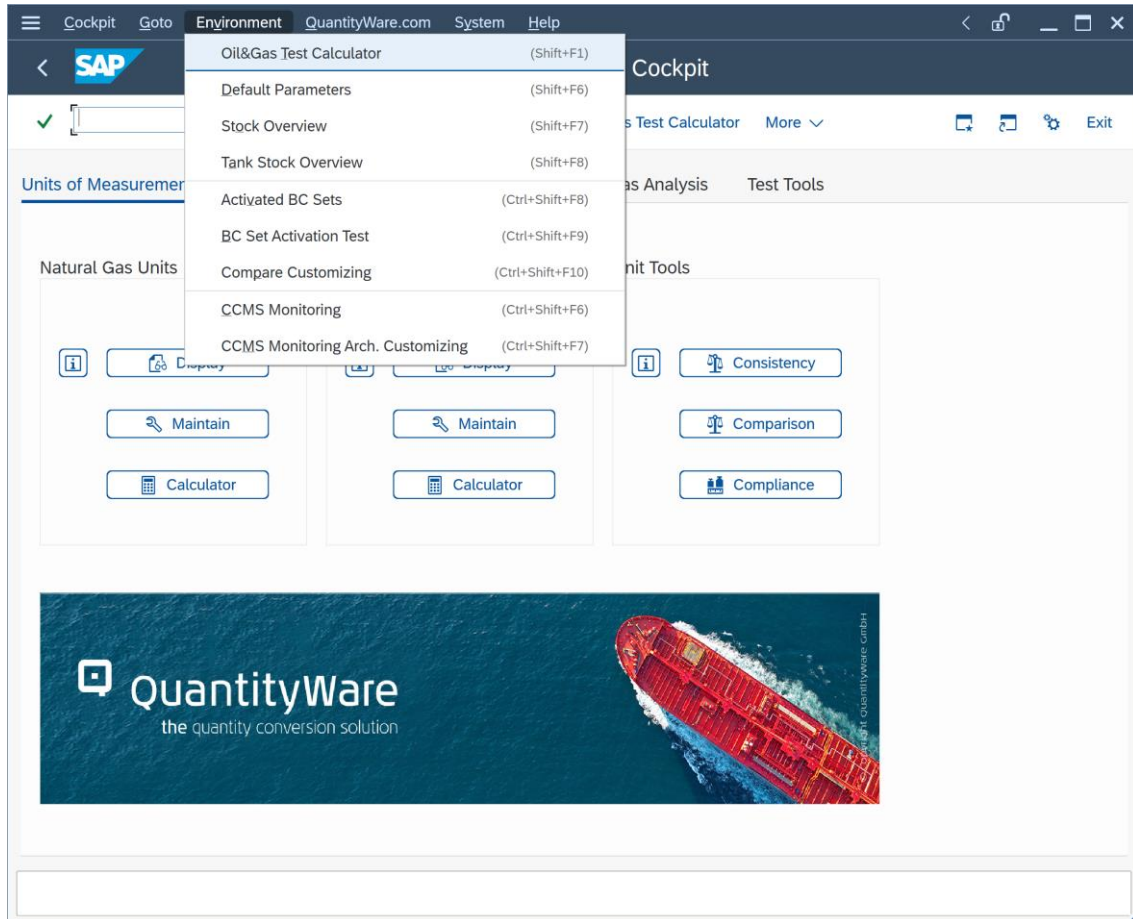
Cockpit Goto Environment QuantityWare.com System Help

Oil&Gas Test Calculator (Shift+F1)
Default Parameters (Shift+F6)
Stock Overview (Shift+F7)
Tank Stock Overview (Shift+F8)
Activated BC Sets (Ctrl+Shift+F8)
BC Set Activation Test (Ctrl+Shift+F9)
Compare Customizing (Ctrl+Shift+F10)
CCMS Monitoring (Ctrl+Shift+F6)
CCMS Monitoring Arch. Customizing (Ctrl+Shift+F7)

SAP Cockpit

s Test Calculator More Exit

Units of Measuremer as Analysis Test Tools

Natural Gas Units nit Tools

Display Display Consistency
Maintain Maintain Comparison
Calculator Calculator Compliance

QuantityWare
the quantity conversion solution

© Copyright QuantityWare GmbH